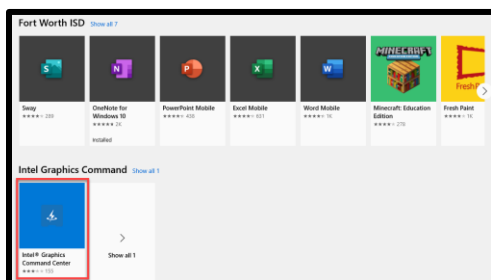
Fort Worth ISD Show all 7

S
Sway
★★★★☆ 289

N
OneNote for Windows 10
★★★★☆ 2K
Installed

P
PowerPoint Mobile
★★★★☆ 458

X
Excel Mobile
★★★★☆ 631

W
Word Mobile
★★★★☆ 1K

MINECRAFT
Minecraft: Education Edition
★★★★☆ 278

FreshP
Fresh Paint
★★★★☆ 1K

Intel Graphics Command Show all 1

Intel® Graphics Command Center
★★★☆☆ 155

Show all 1